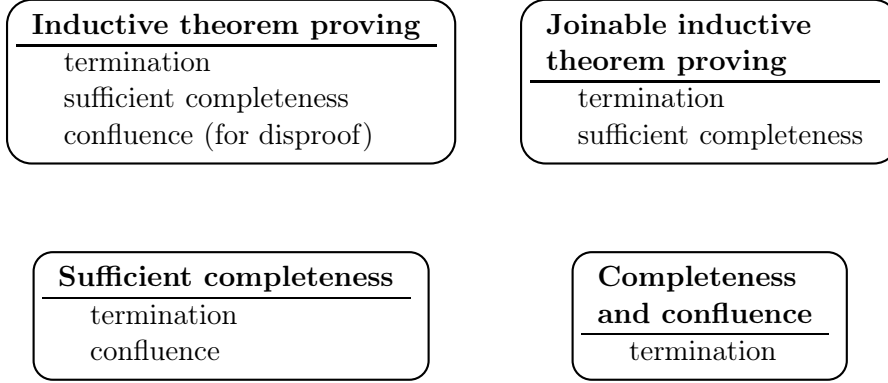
Inductive theorem proving
termination
sufficient completeness
confluence (for disproof)

Joinable inductive theorem proving
termination
sufficient completeness

Sufficient completeness
termination
confluence

Completeness and confluence
termination